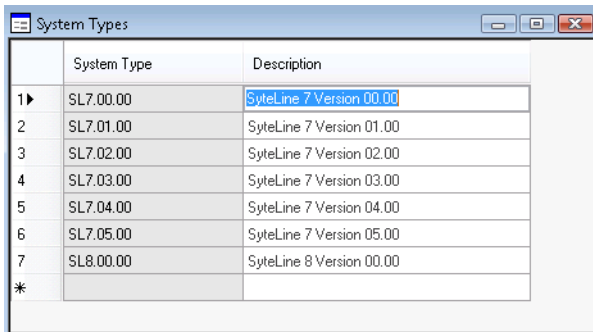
System Types

| | System Type | Description |
|---|---|---|
| 1 | SL7.00.00 | SyteLine 7 Version 00.00 |
| 2 | SL7.01.00 | SyteLine 7 Version 01.00 |
| 3 | SL7.02.00 | SyteLine 7 Version 02.00 |
| 4 | SL7.03.00 | SyteLine 7 Version 03.00 |
| 5 | SL7.04.00 | SyteLine 7 Version 04.00 |
| 6 | SL7.05.00 | SyteLine 7 Version 05.00 |
| 7 | SL8.00.00 | SyteLine 8 Version 00.00 |
| * | | |